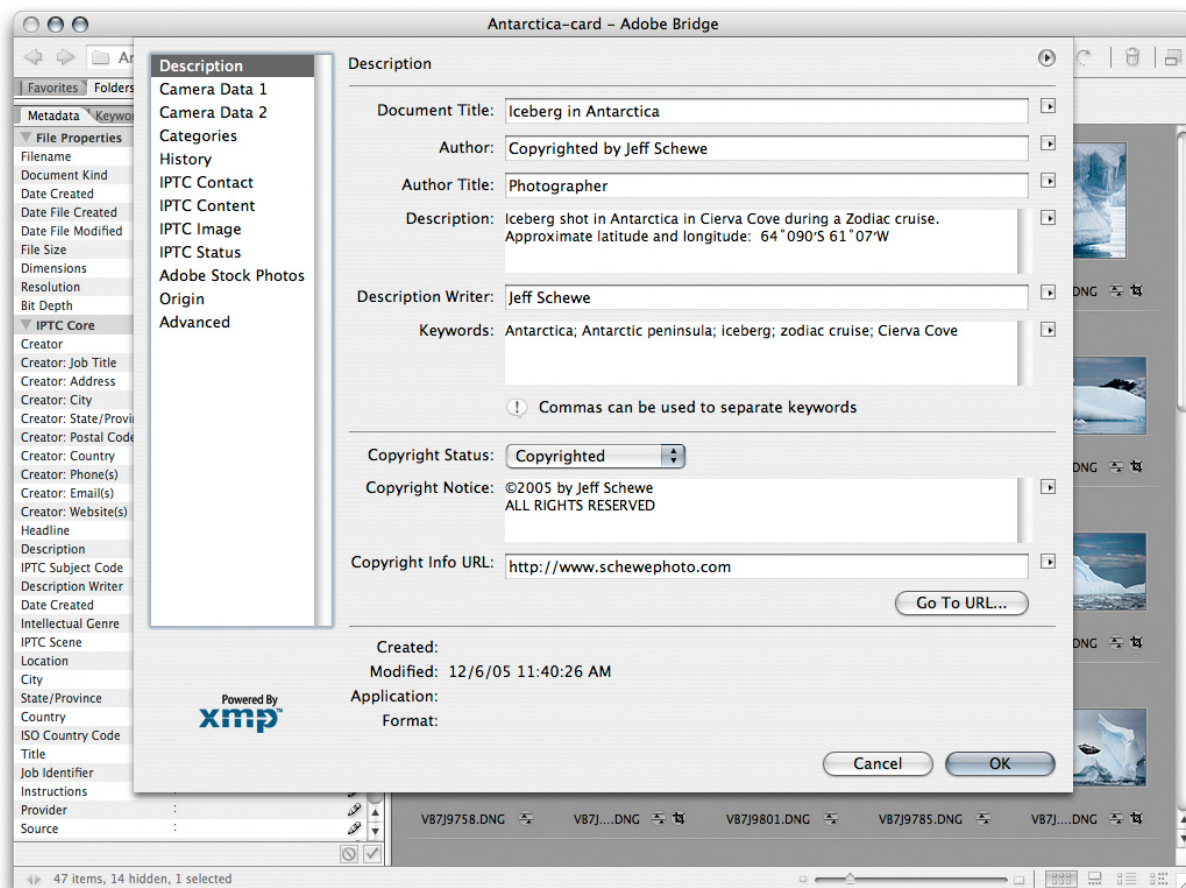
Antarctica-card – Adobe Bridge

Ar

Favorites Folders

Metadata Keywo

File Properties
Filename
Document Kind
Date Created
Date File Created
Date File Modified
File Size
Dimensions
Resolution
Bit Depth
IPTC Core
Creator
Creator: Job Title
Creator: Address
Creator: City
Creator: State/Provi
Creator: Postal Code
Creator: Country
Creator: Phone(s)
Creator: Email(s)
Creator: Website(s)
Headline
Description
IPTC Subject Code
Description Writer
Date Created
Intellectual Genre
IPTC Scene
Location
City
State/Province
Country
ISO Country Code
Title
Job Identifier
Instructions
Provider :
Source :

Description
Camera Data 1
Camera Data 2
Categories
History
IPTC Contact
IPTC Content
IPTC Image
IPTC Status
Adobe Stock Photos
Origin
Advanced

Powered By
xmp

Description

Document Title: Iceberg in Antarctica
Author: Copyrighted by Jeff Schewe
Author Title: Photographer
Description: Iceberg shot in Antarctica in Cierva Cove during a Zodiac cruise.
Approximate latitude and longitude: 64°090'S 61°07'W
Description Writer: Jeff Schewe
Keywords: Antarctica; Antarctic peninsula; iceberg; zodiac cruise; Cierva Cove
Commas can be used to separate keywords

Copyright Status: Copyrighted
Copyright Notice: ©2005 by Jeff Schewe
ALL RIGHTS RESERVED
Copyright Info URL: http://www.schewephoto.com
Go To URL...

Created:
Modified: 12/6/05 11:40:26 AM
Application:
Format:

Cancel OK

DNG
DNG
DNG

VB7J9758.DNG VB7J....DNG VB7J9801.DNG VB7J9785.DNG VB7J....DNG

47 items, 14 hidden, 1 selected